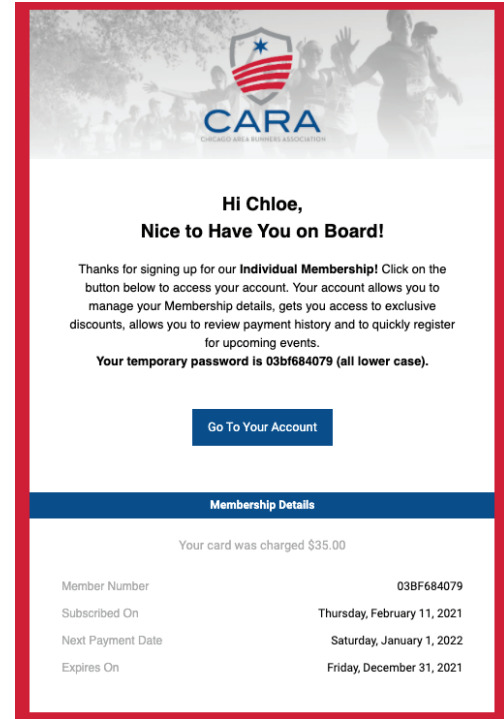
CARA
CHICAGO AREA RUNNERS ASSOCIATION

Hi Chloe,
Nice to Have You on Board!

Thanks for signing up for our Individual Membership! Click on the button below to access your account. Your account allows you to manage your Membership details, gets you access to exclusive discounts, allows you to review payment history and to quickly register for upcoming events.
Your temporary password is 03bf684079 (all lower case).

Go To Your Account

Membership Details

Your card was charged $35.00

| | |
|---|---|
| Member Number | 03BF684079 |
| Subscribed On | Thursday, February 11, 2021 |
| Next Payment Date | Saturday, January 1, 2022 |
| Expires On | Friday, December 31, 2021 |